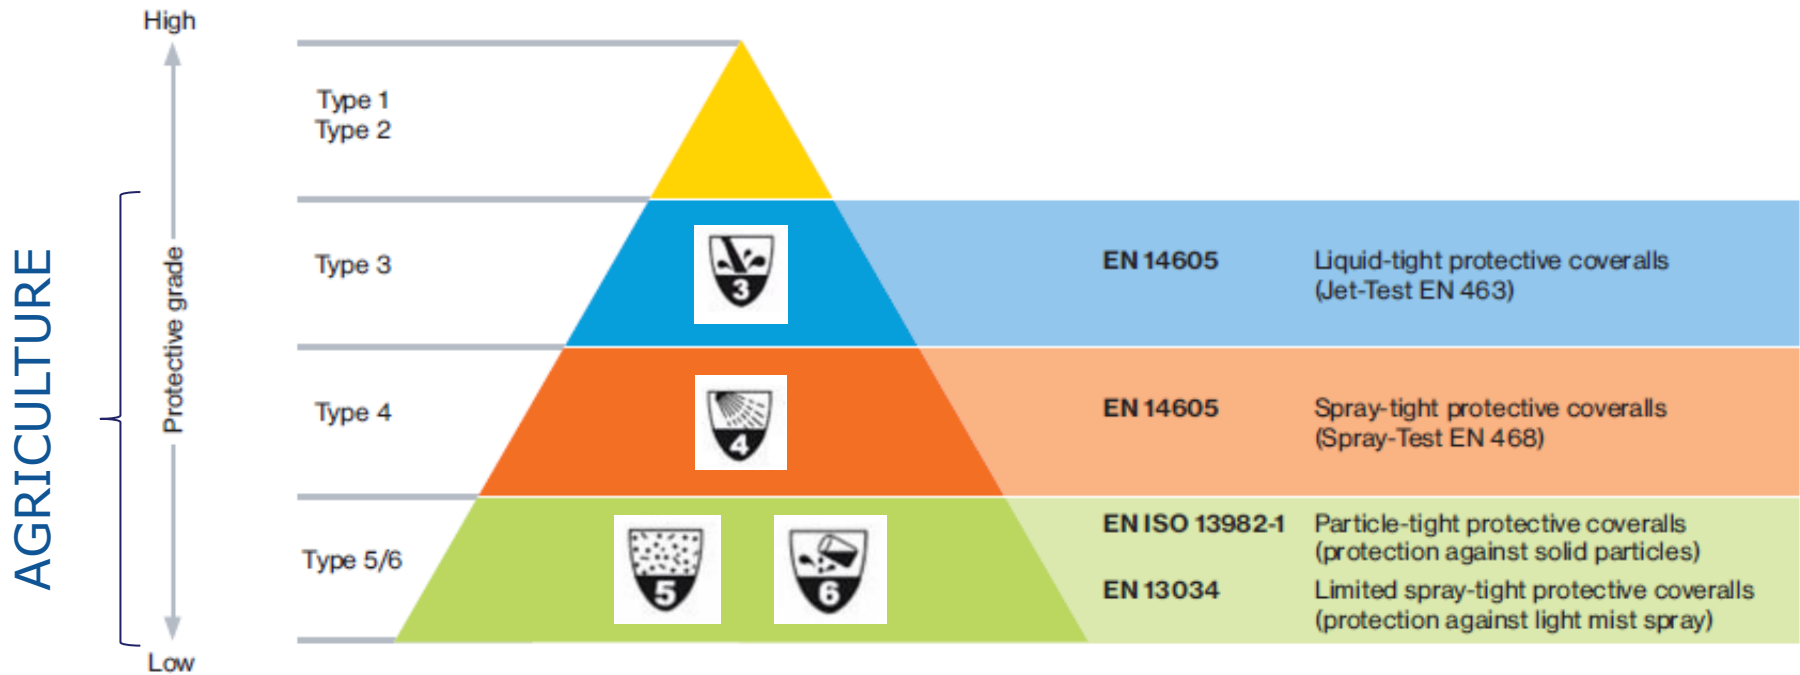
AGRICULTURE

High

Protective grade

Low

Type 1
Type 2

Type 3

3

EN 14605

Liquid-tight protective coveralls
(Jet-Test EN 463)

Type 4

4

EN 14605

Spray-tight protective coveralls
(Spray-Test EN 468)

Type 5/6

5

6

EN ISO 13982-1

Particle-tight protective coveralls
(protection against solid particles)

EN 13034

Limited spray-tight protective coveralls
(protection against light mist spray)